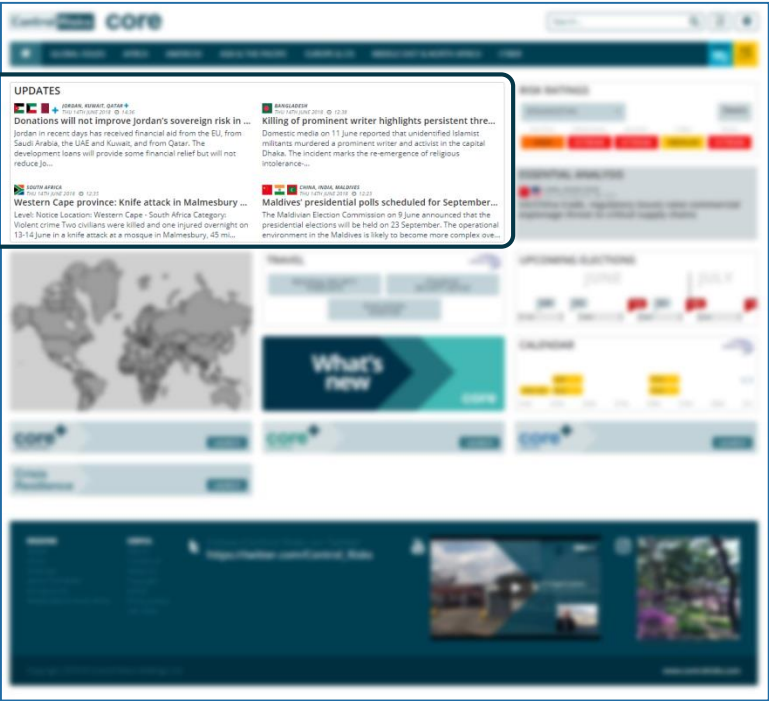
core

UPDATES

JORDAN, KUWAIT, QATAR
THU 14TH JUNE 2018 14:06
Donations will not improve Jordan's sovereign risk in ...
Jordan in recent days has received financial aid from the EU, from Saudi Arabia, the UAE and Kuwait, and from Qatar. The development loans will provide some financial relief but will not reduce Jo...

BANGLADESH
THU 14TH JUNE 2018 12:39
Killing of prominent writer highlights persistent thre...
Domestic media on 11 June reported that unidentified Islamist militants murdered a prominent writer and activist in the capital Dhaka. The incident marks the re-emergence of religious intolerance-...

SOUTH AFRICA
THU 14TH JUNE 2018 12:23
Western Cape province: Knife attack in Malmesbury ...
Level: Notice Location: Western Cape - South Africa Category: Violent crime Two civilians were killed and one injured overnight on 13-14 June in a knife attack at a mosque in Malmesbury, 45 mi...

CHINA, INDIA, MALDIVES
THU 14TH JUNE 2018 12:23
Maldives' presidential polls scheduled for September...
The Maldivian Election Commission on 9 June announced that the presidential elections will be held on 23 September. The operational environment in the Maldives is likely to become more complex ove...

What's new
core